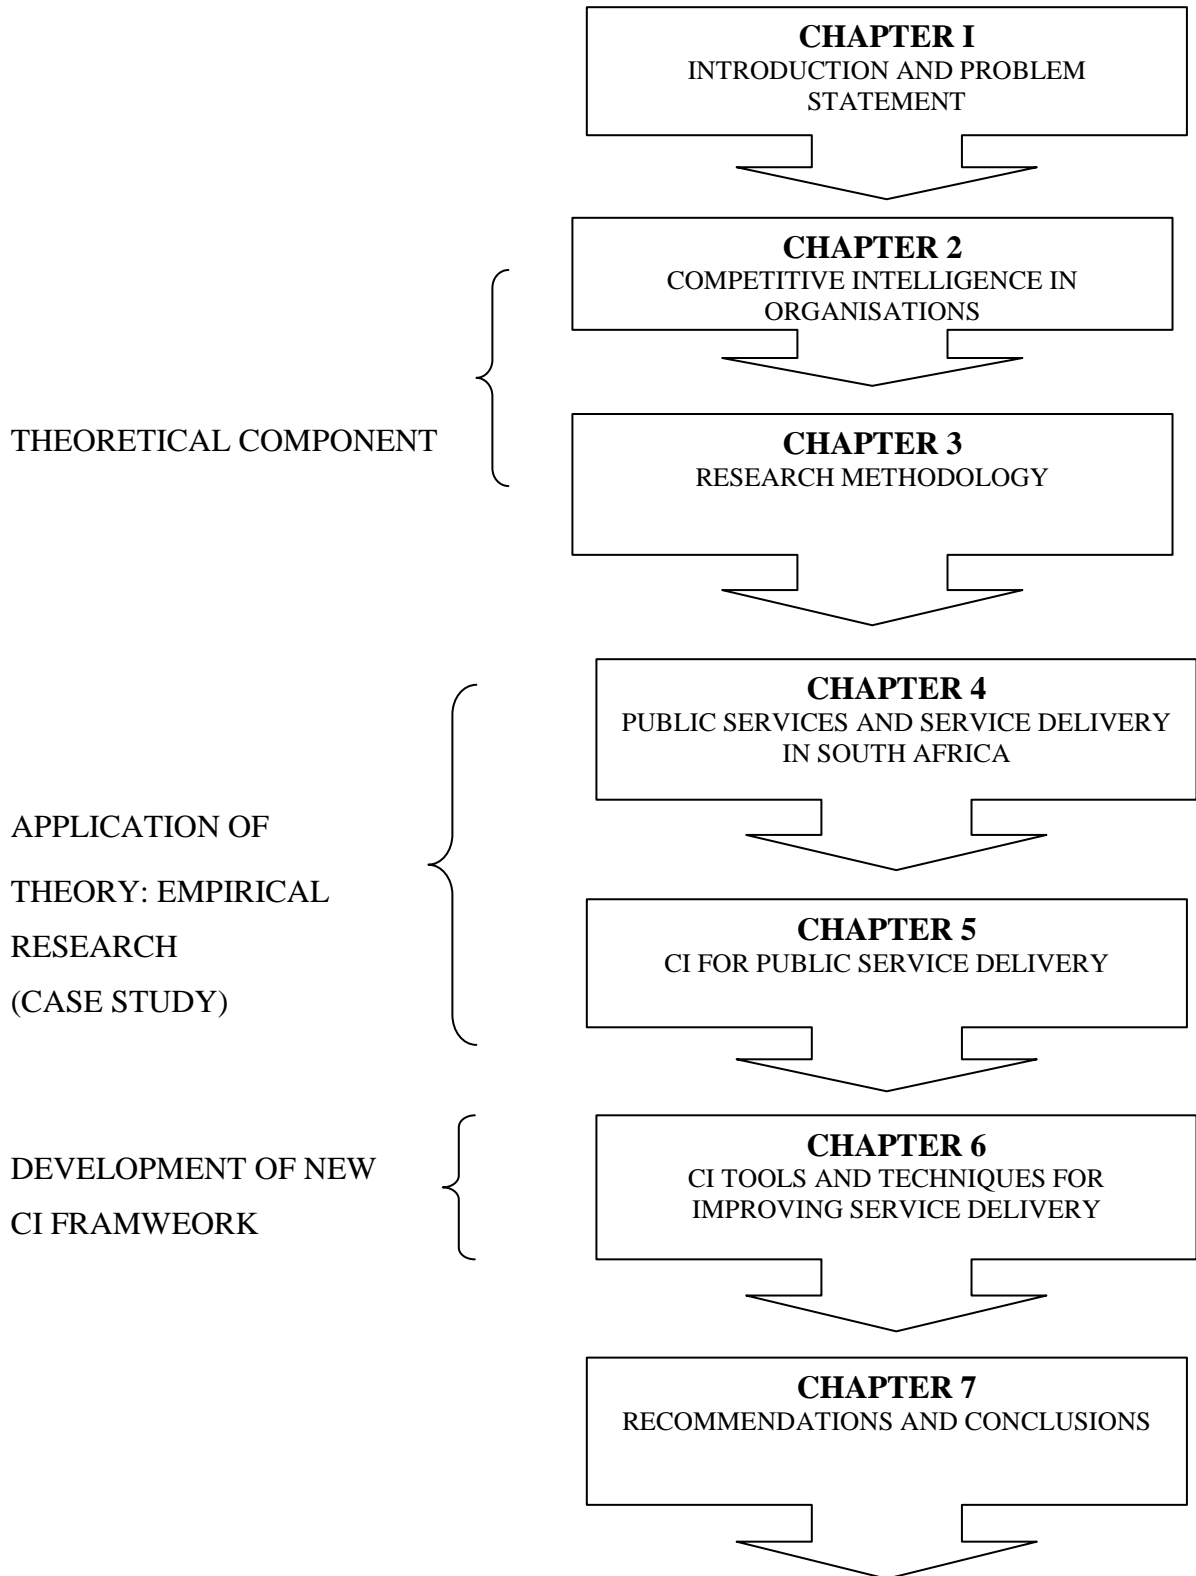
CHAPTER I
INTRODUCTION AND PROBLEM STATEMENT

CHAPTER 2
COMPETITIVE INTELLIGENCE IN ORGANISATIONS

THEORETICAL COMPONENT

CHAPTER 3
RESEARCH METHODOLOGY

CHAPTER 4
PUBLIC SERVICES AND SERVICE DELIVERY IN SOUTH AFRICA

APPLICATION OF THEORY: EMPIRICAL RESEARCH (CASE STUDY)

CHAPTER 5
CI FOR PUBLIC SERVICE DELIVERY

DEVELOPMENT OF NEW CI FRAMWEORK

CHAPTER 6
CI TOOLS AND TECHNIQUES FOR IMPROVING SERVICE DELIVERY

CHAPTER 7
RECOMMENDATIONS AND CONCLUSIONS